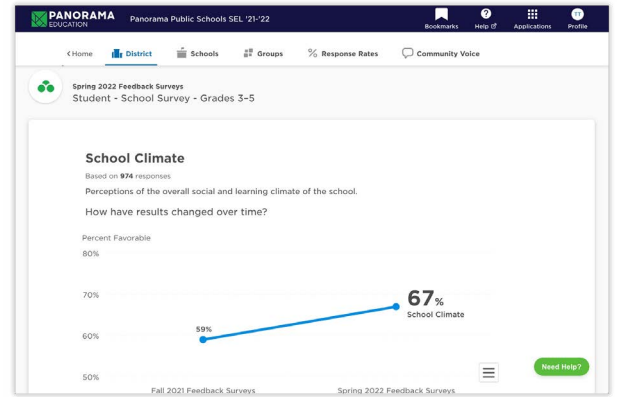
PANORAMA EDUCATION Panorama Public Schools SEL '21-'22

Bookmarks Help Applications Profile

< Home District Schools Groups Response Rates Community Voice

Spring 2022 Feedback Surveys
Student - School Survey - Grades 3-5

School Climate

Based on 974 responses

Perceptions of the overall social and learning climate of the school.

How have results changed over time?

Percent Favorable

80%

70%

60%

50%

59%

67%
School Climate

Fall 2021 Feedback Surveys

Spring 2022 Feedback Surveys

Need Help?